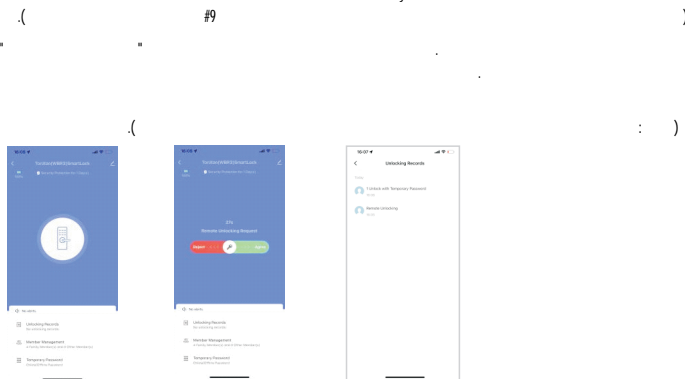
.( #9

" "

.

.

.(

: )

10:06

TuoboyWifiBtSmartLock

No alerts

Unlocking Records

Member Management

Temporary Password

10:06

TuoboyWifiBtSmartLock

0%

Remote Unlocking Request

Reject

Agree

No alerts

Unlocking Records

Member Management

Temporary Password

10:07

Unlocking Records

Today

Unlock with Temporary Password

Remote Unlocking